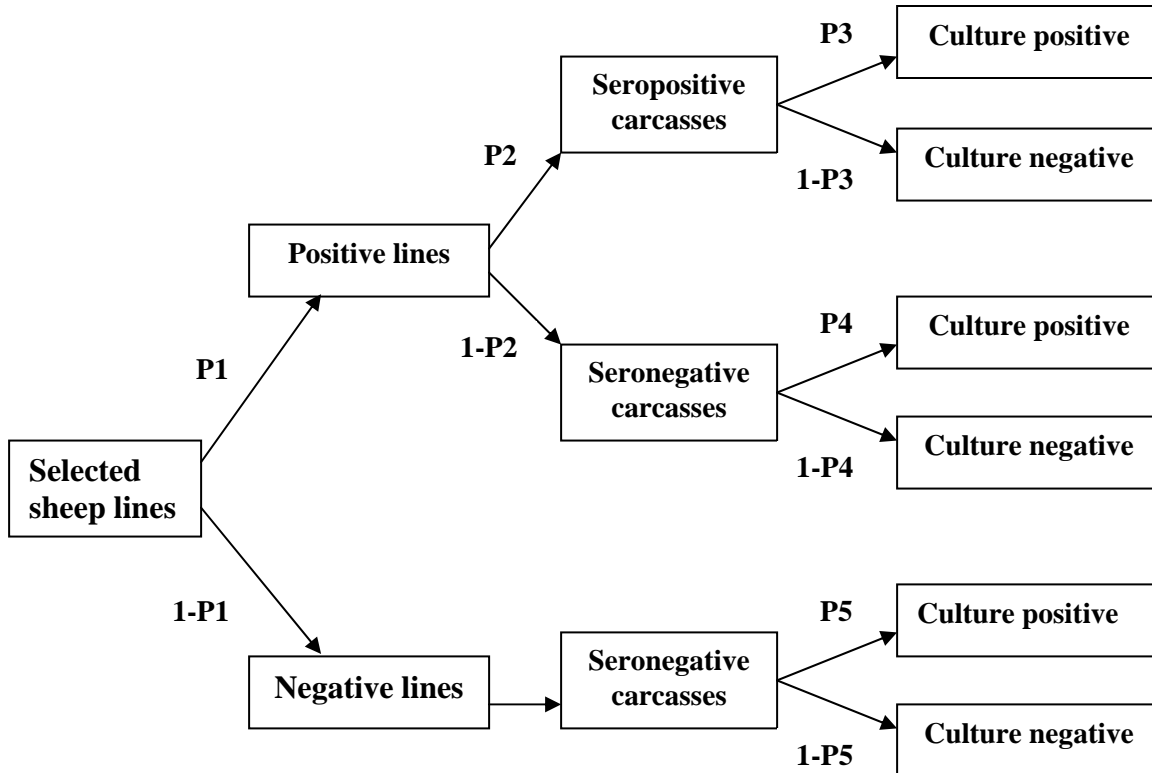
Selected sheep lines

P1

Positive lines

P2

Seropositive carcasses

P3

Culture positive

1-P3

Culture negative

1-P2

Seronegative carcasses

P4

Culture positive

1-P4

Culture negative

1-P1

Negative lines

Seronegative carcasses

P5

Culture positive

1-P5

Culture negative